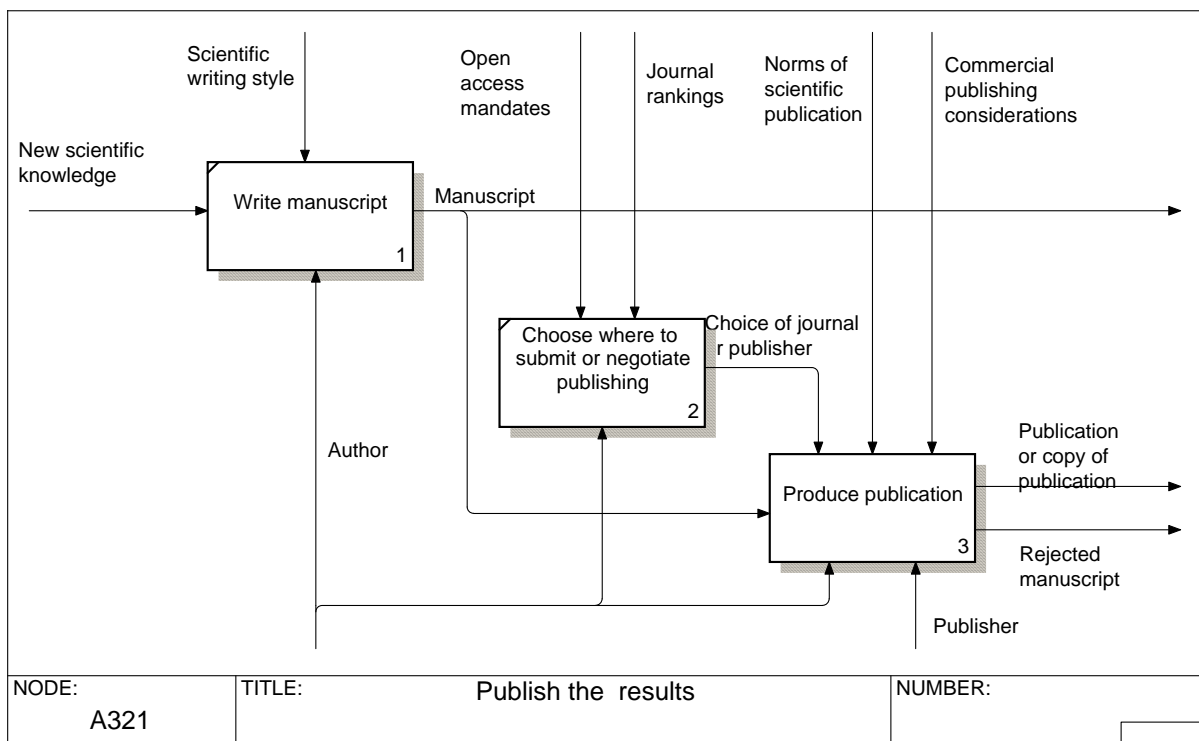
Scientific writing style

Open access mandates

Journal rankings

Norms of scientific publication

Commercial publishing considerations

New scientific knowledge

Write manuscript

1

Manuscript

Choose where to submit or negotiate publishing

2

Choice of journal r publisher

Author

Produce publication

3

Publication or copy of publication

Rejected manuscript

Publisher

| NODE: A321 | TITLE: Publish the results | NUMBER: |
|---|---|---|